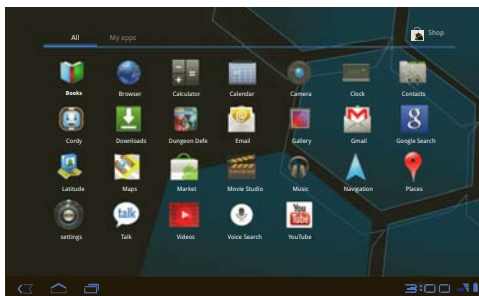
All
My apps
Shop

Books
Browser
Calculator
Calendar
Camera
Clock
Contacts
Cordy
Downloads
Dungeon Defe
Email
Gallery
Gmail
Google Search
Latitude
Maps
Market
Movie Studio
Music
Navigation
Places
settings
Talk
Videos
Voice Search
YouTube

3:00